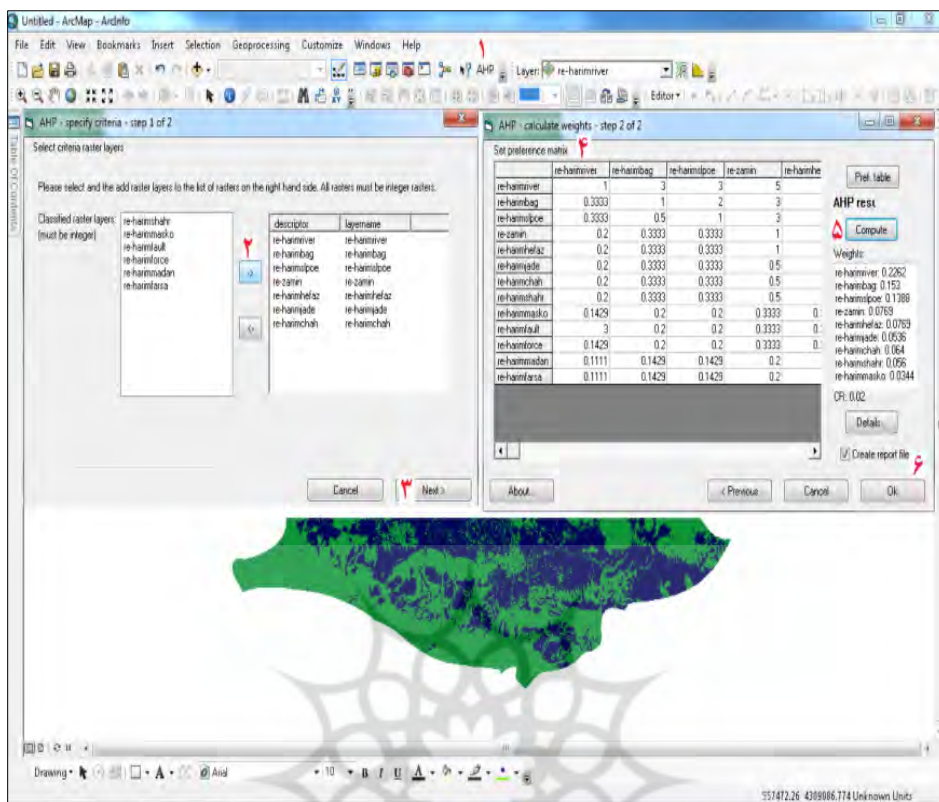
Untitled - ArcMap - ArcInfo

File Edit View Bookmarks Insert Selection Geoprocessing Customize Windows Help

۱

AHP

Layer: re-harimriver

Editor

Table Of Contents

AHP - specify criteria - step 1 of 2

Select criteria raster layers

Please select and the add raster layers to the list of rasters on the right hand side. All rasters must be integer rasters.

Classified raster layers: (must be integer)

re-harimshahr
re-harimmasko
re-harimfault
re-harimforce
re-harimmadan
re-harimfarsa

۲

| descriptor | layername |
|---|---|
| re-harimriver | re-harimriver |
| re-harimbag | re-harimbag |
| re-harimslpoe | re-harimslpoe |
| re-zamin | re-zamin |
| re-harimhefaz | re-harimhefaz |
| re-harimjade | re-harimjade |
| re-harimchah | re-harimchah |

Cancel

۳ Next >

AHP - calculate weights - step 2 of 2

Set preference matrix ۴

| | re-harimriver | re-harimbag | re-harimslpoe | re-zamin | re-harimhe |
|---|---|---|---|---|---|
| re-harimriver | 1 | 3 | 3 | 5 | |
| re-harimbag | 0.3333 | 1 | 2 | 3 | |
| re-harimslpoe | 0.3333 | 0.5 | 1 | 3 | |
| re-zamin | 0.2 | 0.3333 | 0.3333 | 1 | |
| re-harimhefaz | 0.2 | 0.3333 | 0.3333 | 1 | |
| re-harimjade | 0.2 | 0.3333 | 0.3333 | 0.5 | |
| re-harimchah | 0.2 | 0.3333 | 0.3333 | 0.5 | |
| re-harimshahr | 0.2 | 0.3333 | 0.3333 | 0.5 | |
| re-harimmasko | 0.1429 | 0.2 | 0.2 | 0.3333 | 0. |
| re-harimfault | 3 | 0.2 | 0.2 | 0.3333 | 0. |
| re-harimforce | 0.1429 | 0.2 | 0.2 | 0.3333 | 0. |
| re-harimmadan | 0.1111 | 0.1429 | 0.1429 | 0.2 | |
| re-harimfarsa | 0.1111 | 0.1429 | 0.1429 | 0.2 | |

Pref. table

AHP resu

۵ Compute

Weights:

re-harimriver: 0.2262
re-harimbag: 0.153
re-harimslpoe: 0.1388
re-zamin: 0.0769
re-harimhefaz: 0.0769
re-harimjade: 0.0536
re-harimchah: 0.064
re-harimshahr: 0.056
re-harimmasko: 0.0344

CR: 0.02

Details

۶

Create report file

About...

< Previous

Cancel

Ok

Drawing

Arial

10

B I U A

557472.26 4309086.774 Unknown Units